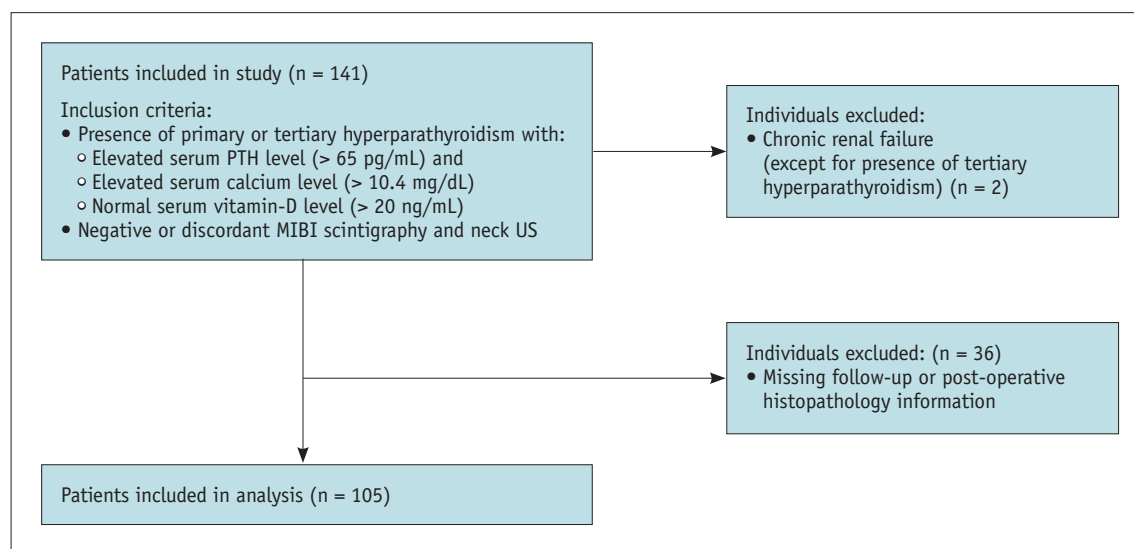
Patients included in study (n = 141)

Inclusion criteria:
• Presence of primary or tertiary hyperparathyroidism with:
○ Elevated serum PTH level (> 65 pg/mL) and
○ Elevated serum calcium level (> 10.4 mg/dL)
○ Normal serum vitamin-D level (> 20 ng/mL)
• Negative or discordant MIBI scintigraphy and neck US

Individuals excluded:
• Chronic renal failure (except for presence of tertiary hyperparathyroidism) (n = 2)

Individuals excluded: (n = 36)
• Missing follow-up or post-operative histopathology information

Patients included in analysis (n = 105)